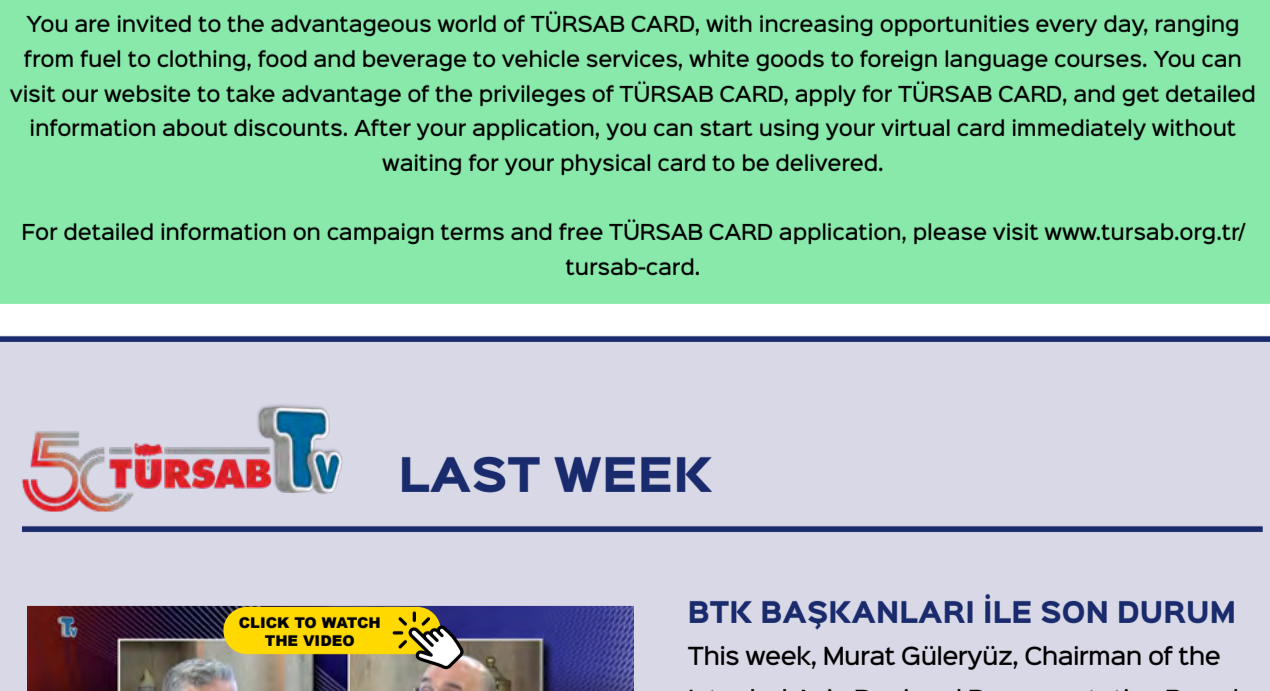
You are invited to the advantageous world of TÜRSAB CARD, with increasing opportunities every day, ranging from fuel to clothing, food and beverage to vehicle services, white goods to foreign language courses. You can visit our website to take advantage of the privileges of TÜRSAB CARD, apply for TÜRSAB CARD, and get detailed information about discounts. After your application, you can start using your virtual card immediately without waiting for your physical card to be delivered.

For detailed information on campaign terms and free TÜRSAB CARD application, please visit www.tursab.org.tr/tursab-card.

50 TÜRSAB TV

LAST WEEK

TV

CLICK TO WATCH THE VIDEO

BTK BAŞKANLARI İLE SON DURUM

This week, Murat Güleryüz, Chairman of the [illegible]